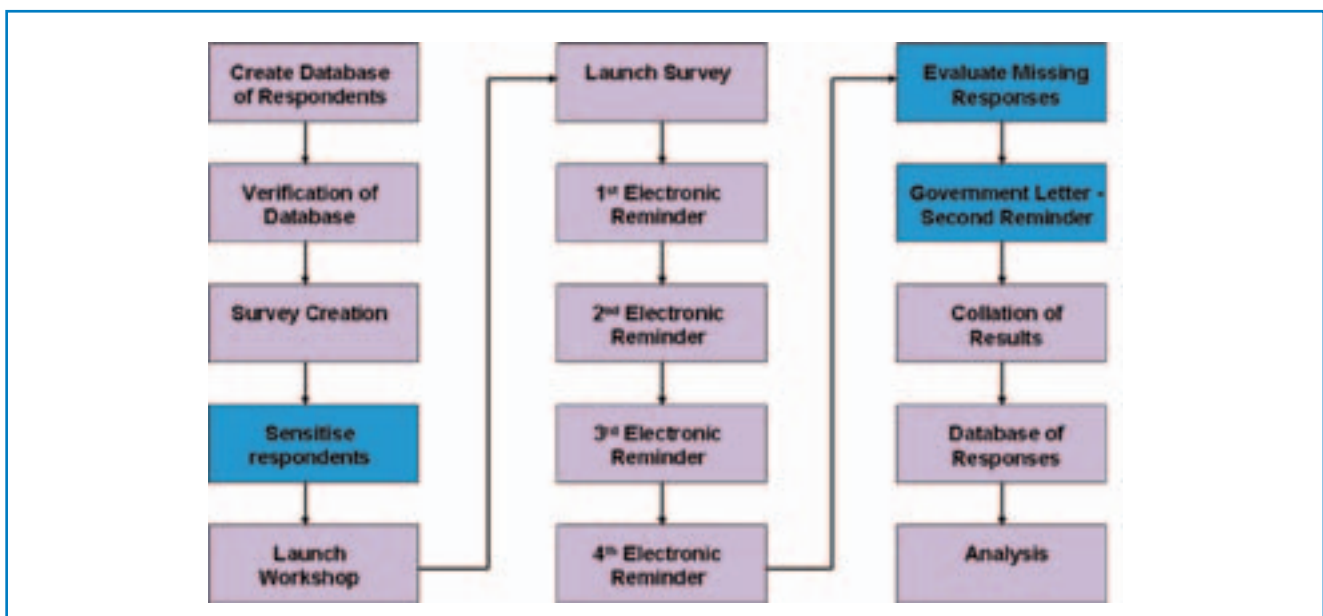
Create Database of Respondents

Verification of Database

Survey Creation

Sensitise respondents

Launch Workshop

Launch Survey

1$^{st}$ Electronic Reminder

2$^{nd}$ Electronic Reminder

3$^{rd}$ Electronic Reminder

4$^{th}$ Electronic Reminder

Evaluate Missing Responses

Government Letter - Second Reminder

Collation of Results

Database of Responses

Analysis